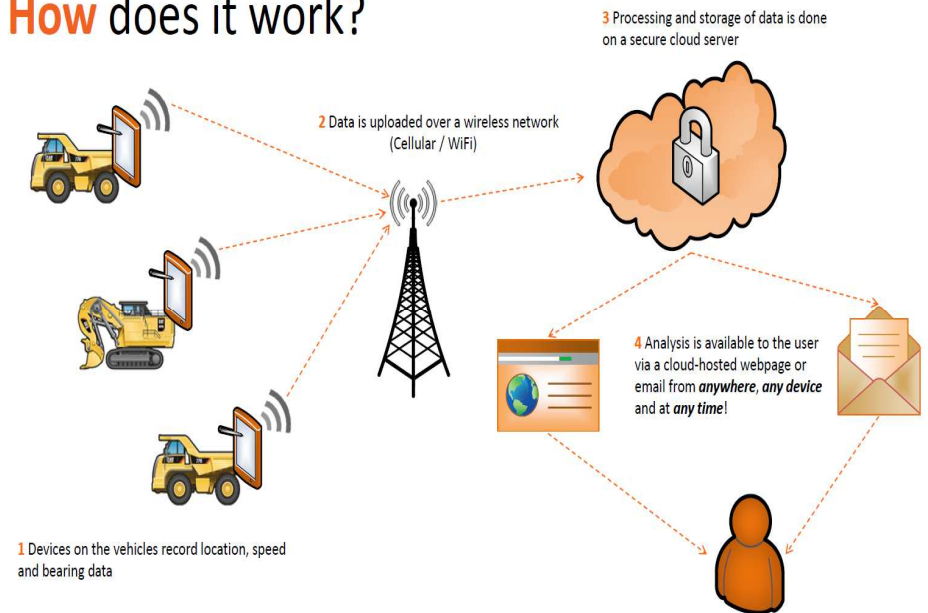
How does it work?

3 Processing and storage of data is done on a secure cloud server

2 Data is uploaded over a wireless network (Cellular / WiFi)

4 Analysis is available to the user via a cloud-hosted webpage or email from ***anywhere***, ***any device*** and at ***any time***!

1 Devices on the vehicles record location, speed and bearing data